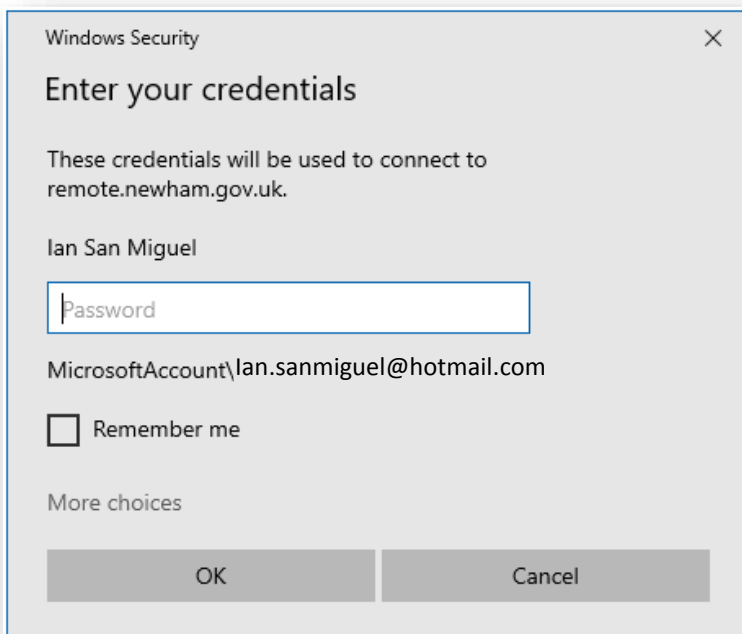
Windows Security

×

Enter your credentials

These credentials will be used to connect to remote.newham.gov.uk.

Ian San Miguel

Password

MicrosoftAccount\Ian.sanmiguel@hotmail.com

Remember me

More choices

OK

Cancel